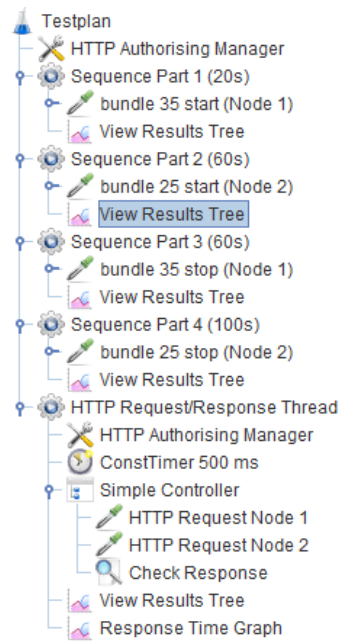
Testplan
HTTP Authorising Manager
Sequence Part 1 (20s)
bundle 35 start (Node 1)
View Results Tree
Sequence Part 2 (60s)
bundle 25 start (Node 2)
View Results Tree
Sequence Part 3 (60s)
bundle 35 stop (Node 1)
View Results Tree
Sequence Part 4 (100s)
bundle 25 stop (Node 2)
View Results Tree
HTTP Request/Response Thread
HTTP Authorising Manager
ConstTimer 500 ms
Simple Controller
HTTP Request Node 1
HTTP Request Node 2
Check Response
View Results Tree
Response Time Graph